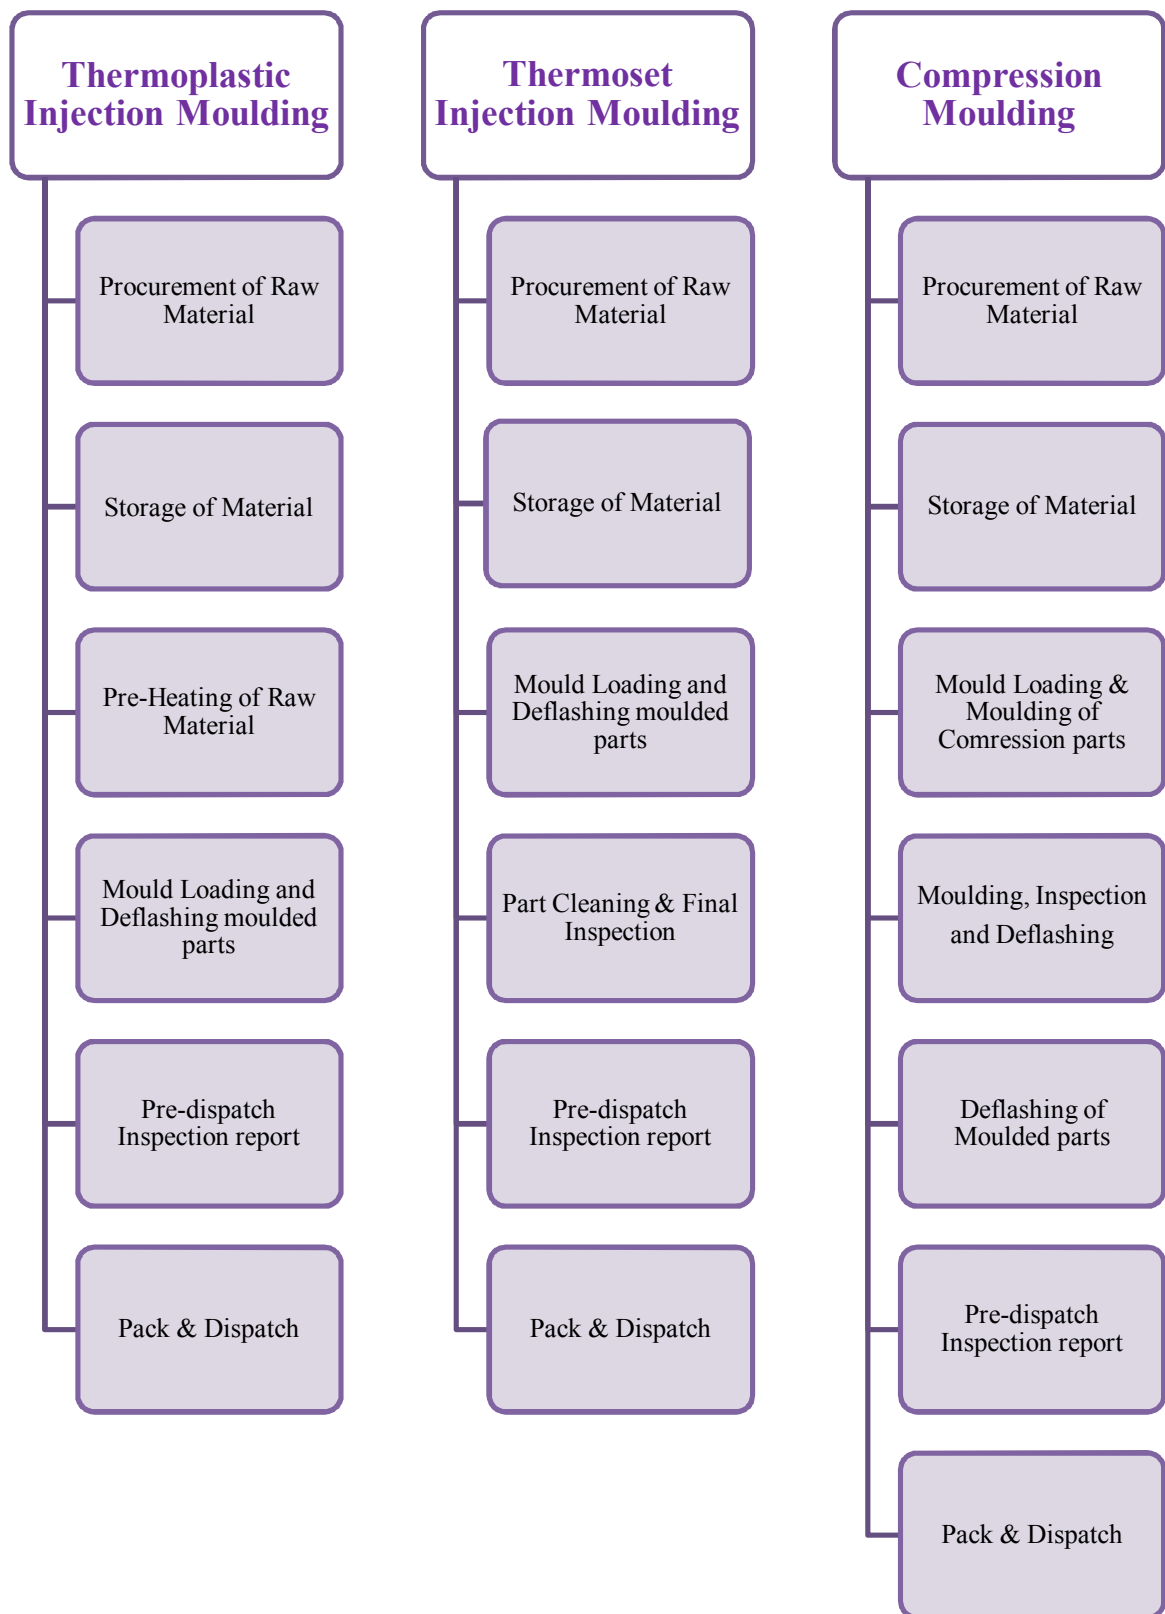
Thermoplastic Injection Moulding

Procurement of Raw Material

Storage of Material

Pre-Heating of Raw Material

Mould Loading and Deflashing moulded parts

Pre-dispatch Inspection report

Pack & Dispatch

Thermoset Injection Moulding

Procurement of Raw Material

Storage of Material

Mould Loading and Deflashing moulded parts

Part Cleaning & Final Inspection

Pre-dispatch Inspection report

Pack & Dispatch

Compression Moulding

Procurement of Raw Material

Storage of Material

Mould Loading & Moulding of Comression parts

Moulding, Inspection and Deflashing

Deflashing of Moulded parts

Pre-dispatch Inspection report

Pack & Dispatch